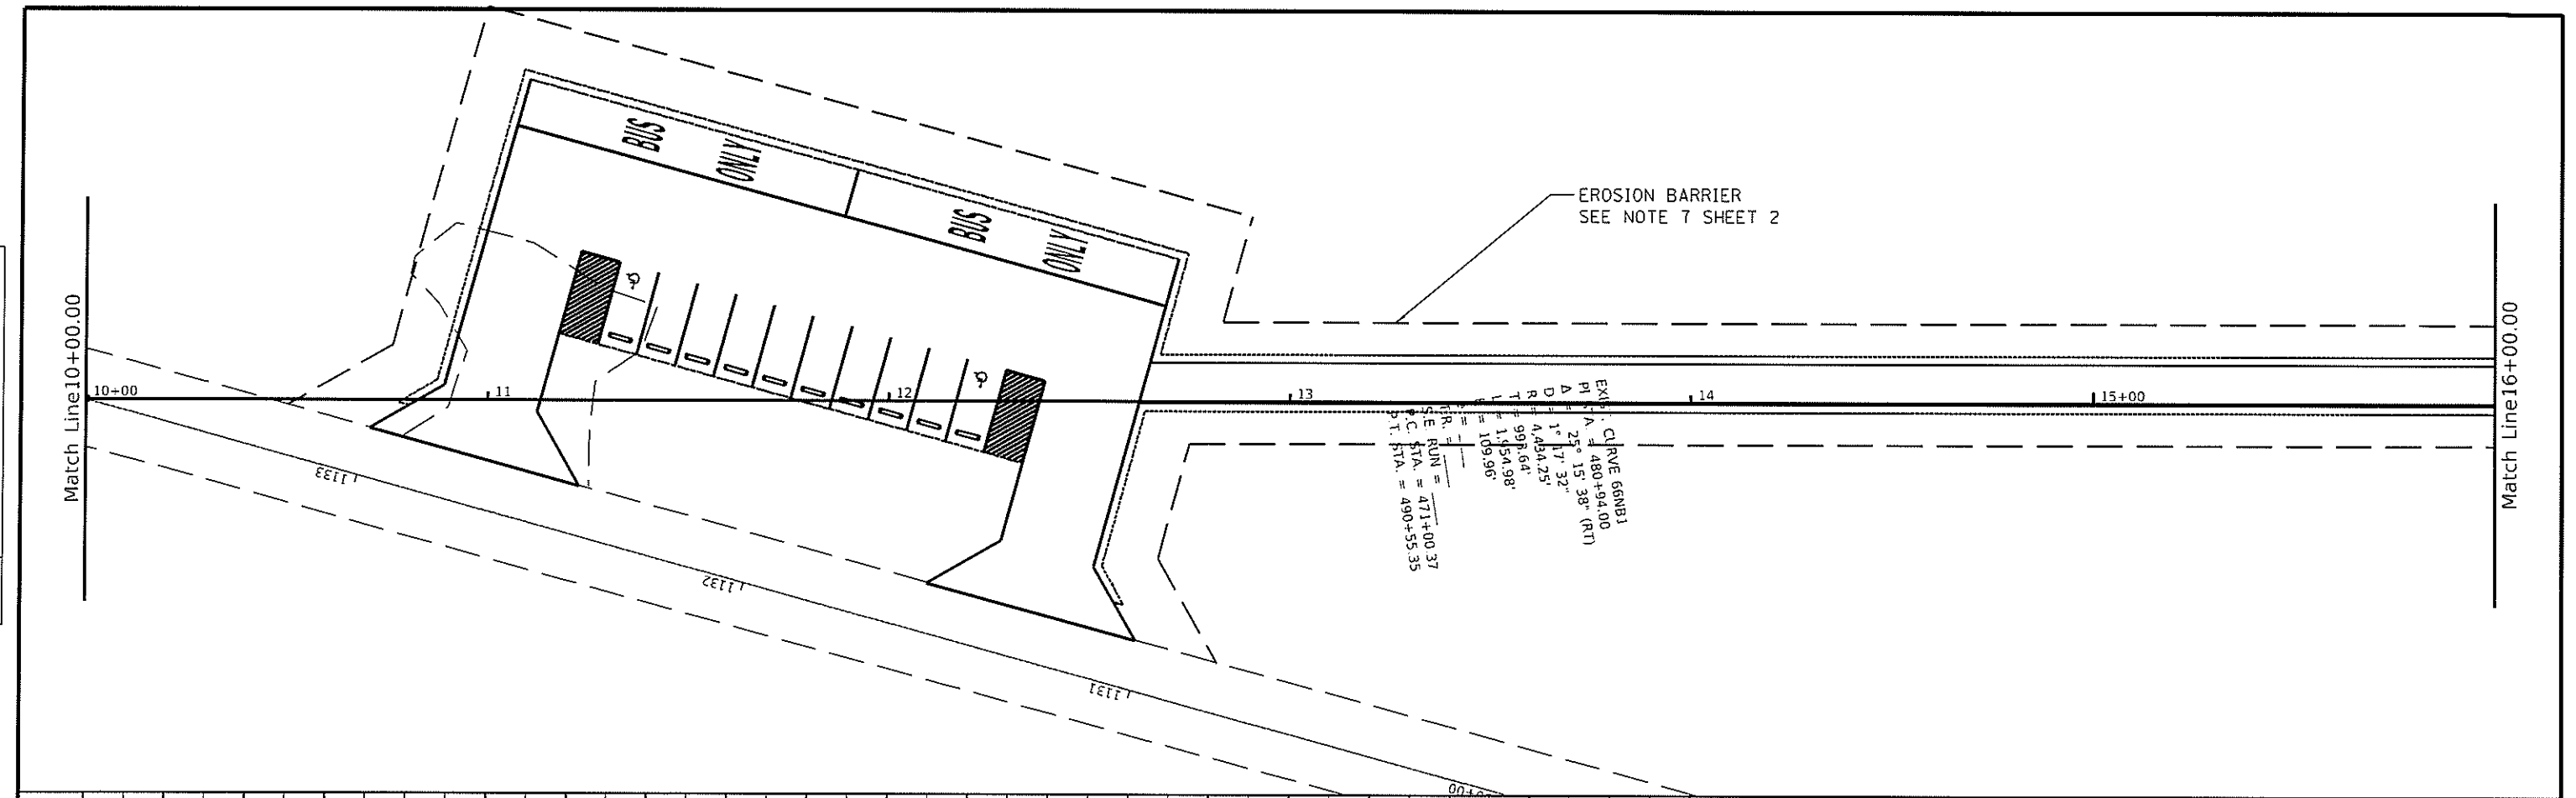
BUS ONLY

BUS ONLY

EROSION BARRIER
SEE NOTE 7 SHEET 2

Match Line10+00.00

10+00

11

12

13

14

15+00

Match Line16+00.00

EXIS. CURVE 66NB1
PI STA. = 480+94.00
Δ = 25° 15' 38" (RT)
D = 1° 17' 32"
R = 4,434.25'
T = 993.64'
L = 1,954.98'
E = 109.96'
e = ___
TR. = ___
S.E. RUN = ___
P.C. STA. = 471+00.37
P.T. STA. = 490+55.35

1133

1132

1131

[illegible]00+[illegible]